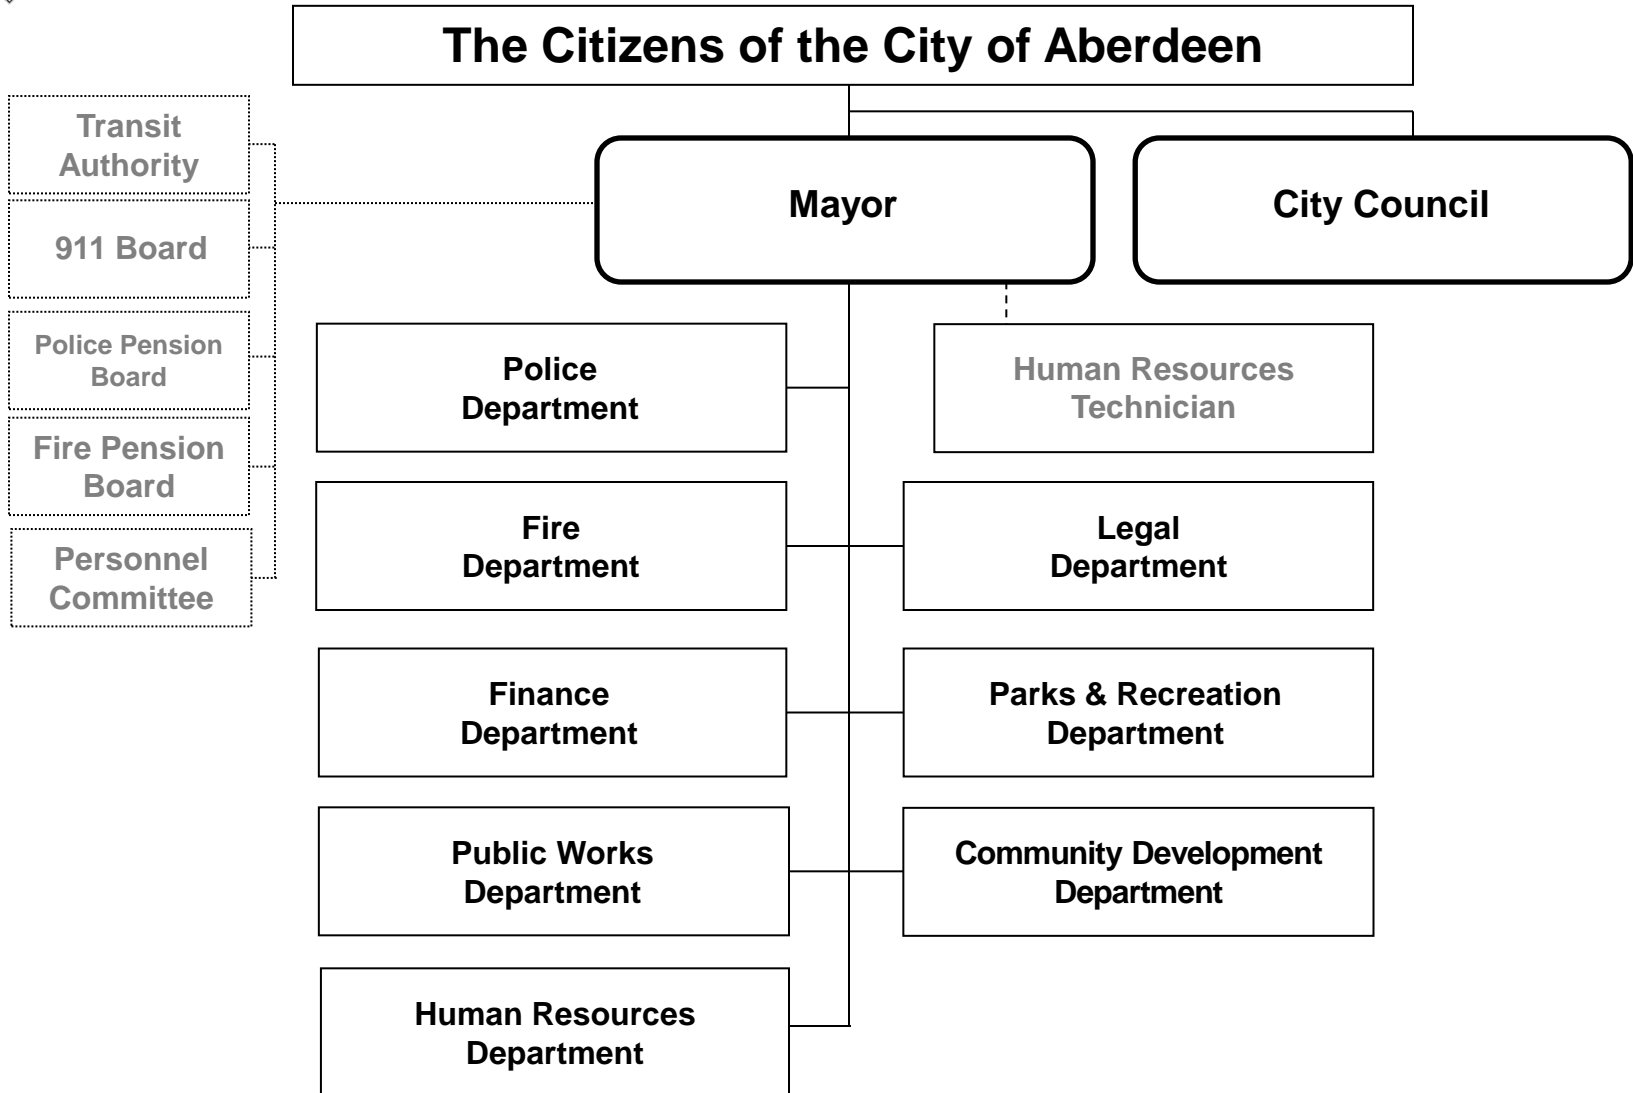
The Citizens of the City of Aberdeen

Transit Authority

911 Board

Police Pension Board

Fire Pension Board

Personnel Committee

Mayor

City Council

Police Department

Human Resources Technician

Fire Department

Legal Department

Finance Department

Parks & Recreation Department

Public Works Department

Community Development Department

Human Resources Department